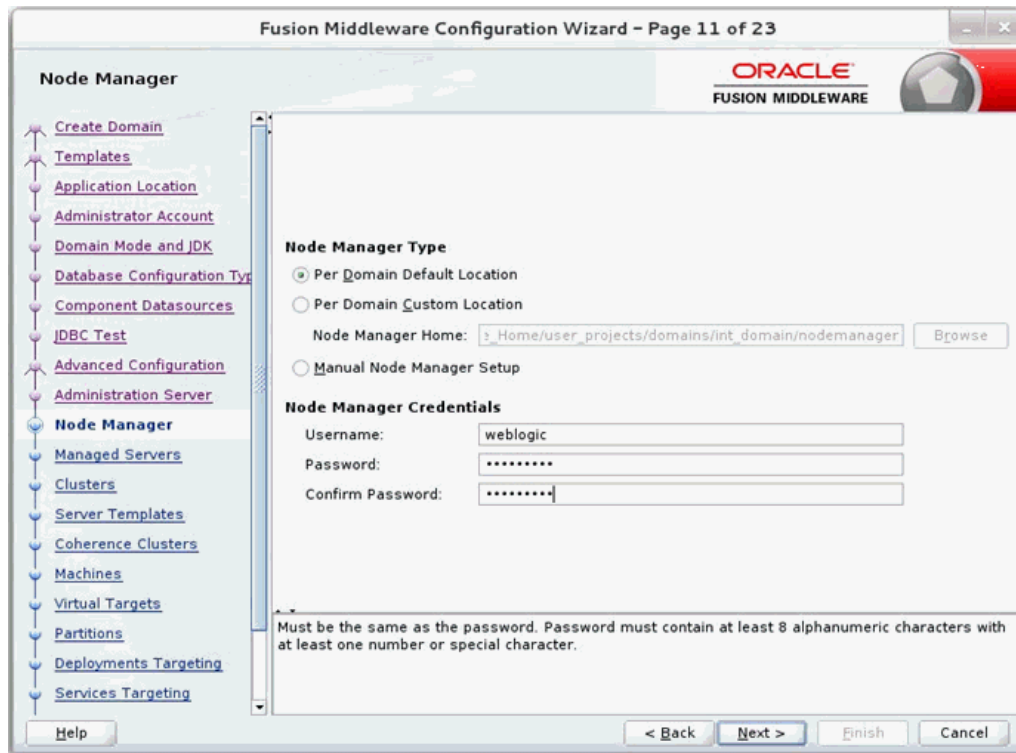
Fusion Middleware Configuration Wizard - Page 11 of 23

Node Manager

ORACLE
FUSION MIDDLEWARE

Create Domain
Templates
Application Location
Administrator Account
Domain Mode and JDK
Database Configuration Typ
Component Datasources
JDBC Test
Advanced Configuration
Administration Server
Node Manager
Managed Servers
Clusters
Server Templates
Coherence Clusters
Machines
Virtual Targets
Partitions
Deployments Targeting
Services Targeting

Node Manager Type

Per Domain Default Location

Per Domain Custom Location

Node Manager Home: _Home/user_projects/domains/int_domain/nodemanager Browse

Manual Node Manager Setup

Node Manager Credentials

Username: weblogic

Password: ••••••••••

Confirm Password: ••••••••••

Must be the same as the password. Password must contain at least 8 alphanumeric characters with at least one number or special character.

Help

< Back Next > Finish Cancel